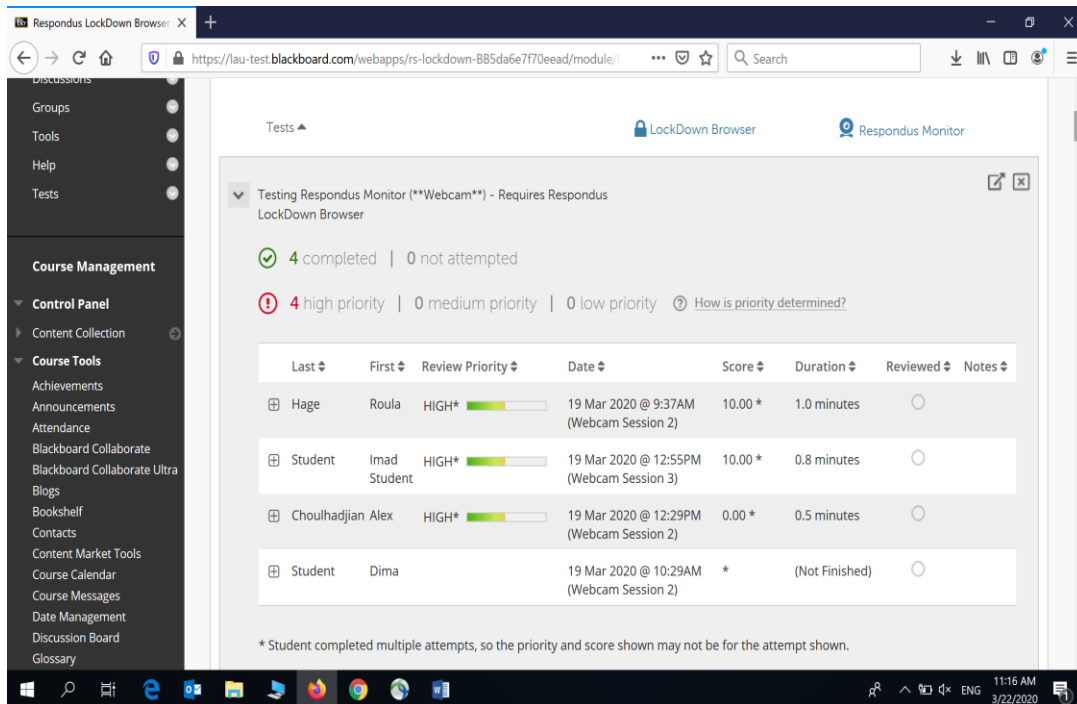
Respondus LockDown Browser

https://lau-test.blackboard.com/webapps/rs-lockdown-BB5da6e7f70eead/module/

Search

Discussions
Groups
Tools
Help
Tests

Course Management

Control Panel
Content Collection
Course Tools
Achievements
Announcements
Attendance
Blackboard Collaborate
Blackboard Collaborate Ultra
Blogs
Bookshelf
Contacts
Content Market Tools
Course Calendar
Course Messages
Date Management
Discussion Board
Glossary

Tests

LockDown Browser

Respondus Monitor

Testing Respondus Monitor (**Webcam**) - Requires Respondus LockDown Browser

4 completed | 0 not attempted

4 high priority | 0 medium priority | 0 low priority How is priority determined?

| Last | First | Review Priority | Date | Score | Duration | Reviewed | Notes |
|---|---|---|---|---|---|---|---|
| Hage | Roula | HIGH* | 19 Mar 2020 @ 9:37AM (Webcam Session 2) | 10.00 * | 1.0 minutes | | |
| Student | Imad Student | HIGH* | 19 Mar 2020 @ 12:55PM (Webcam Session 3) | 10.00 * | 0.8 minutes | | |
| Choulhadjian | Alex | HIGH* | 19 Mar 2020 @ 12:29PM (Webcam Session 2) | 0.00 * | 0.5 minutes | | |
| Student | Dima | | 19 Mar 2020 @ 10:29AM (Webcam Session 2) | * | (Not Finished) | | |

* Student completed multiple attempts, so the priority and score shown may not be for the attempt shown.

ENG 11:16 AM 3/22/2020